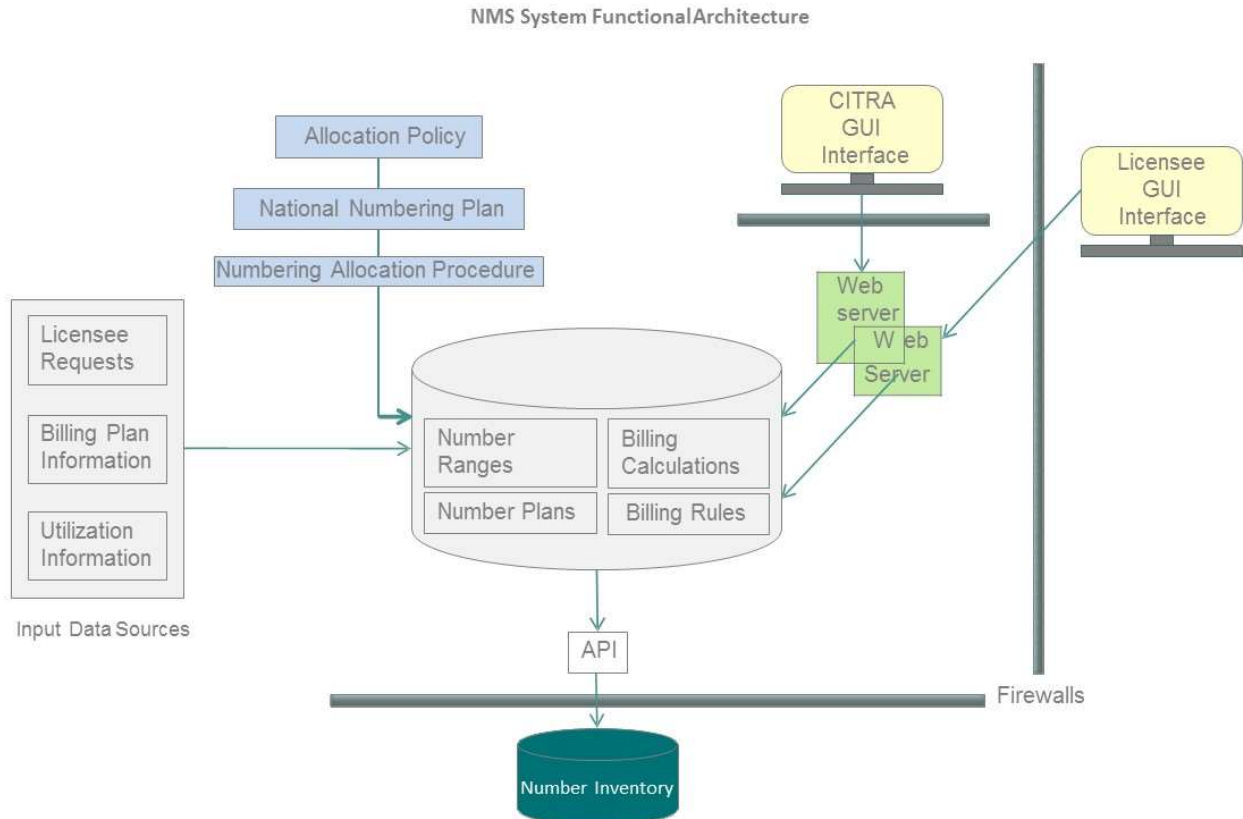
NMS System FunctionalArchitecture

Allocation Policy

National Numbering Plan

Numbering Allocation Procedure

CITRA GUI Interface

Licensee GUI Interface

Web server

W eb Server

Licensee Requests

Billing Plan Information

Utilization Information

Input Data Sources

Number Ranges

Billing Calculations

Number Plans

Billing Rules

API

Firewalls

Number Inventory